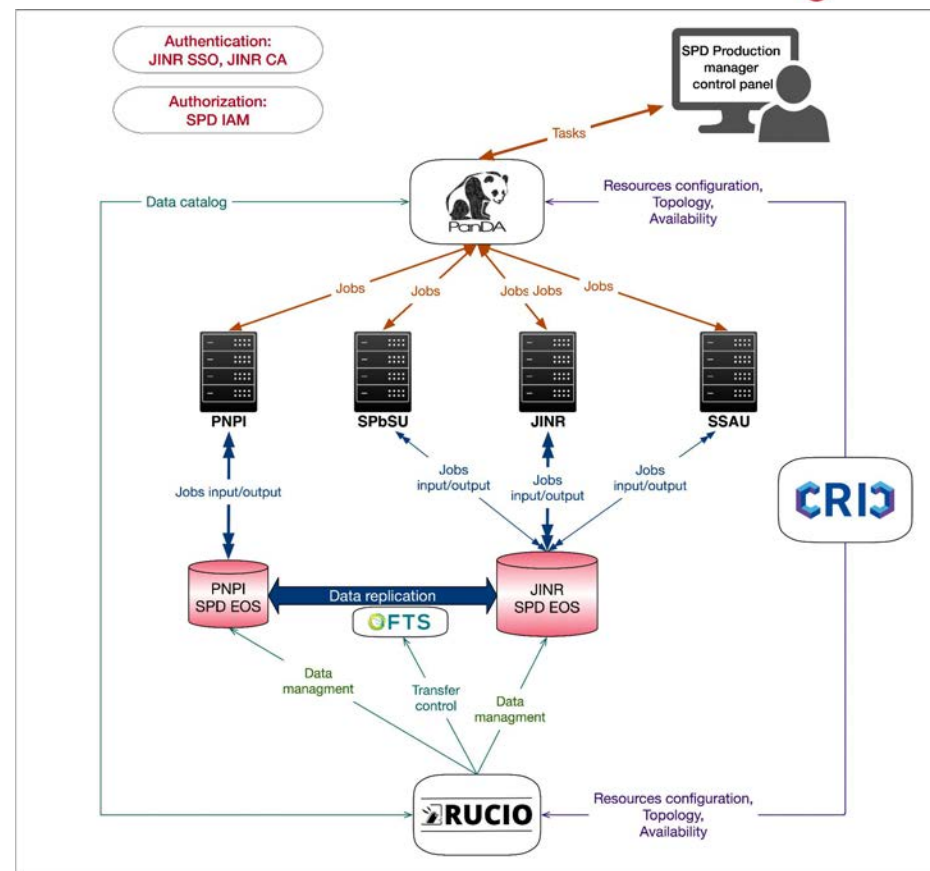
Authentication:
JINR SSO, JINR CA

Authorization:
SPD IAM

SPD Production manager control panel

Tasks

Data catalog

PanDA

Resources configuration, Topology, Availability

Jobs

Jobs

Jobs

Jobs

Jobs

PNPI

SPbSU

JINR

SSAU

Jobs input/output

Jobs input/output

Jobs input/output

Jobs input/output

CRIC

PNPI SPD EOS

Data replication

JINR SPD EOS

FTS

Data managment

Transfer control

Data managment

RUCIO

Resources configuration, Topology, Availability